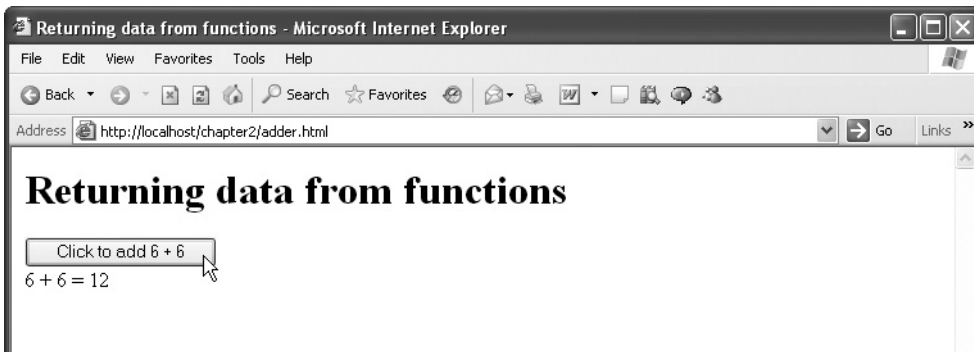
Returning data from functions - Microsoft Internet Explorer

File Edit View Favorites Tools Help

Back Search Favorites

Address http://localhost/chapter2/adder.html Go Links »

# Returning data from functions

Click to add 6 + 6

6 + 6 = 12